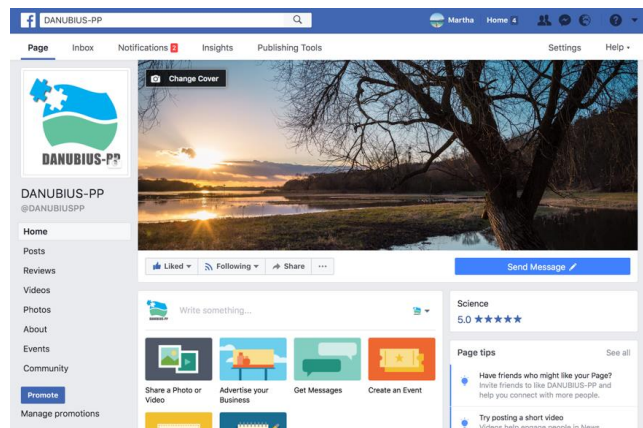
DANUBIUS-PP

Martha Home 4

Page Inbox Notifications 2 Insights Publishing Tools Settings Help

DANUBIUS-PP

Change Cover

DANUBIUS-PP
@DANUBIUSPP

Home
Posts
Reviews
Videos
Photos
About
Events
Community

Promote
Manage promotions

Liked Following Share ···

Send Message

Write something...

Share a Photo or Video
Advertise your Business
Get Messages
Create an Event

Science
5.0 ★★★★★

Page tips See all

Have friends who might like your Page?
Invite friends to like DANUBIUS-PP and help you connect with more people.

Try posting a short video
Videos help engage people in News